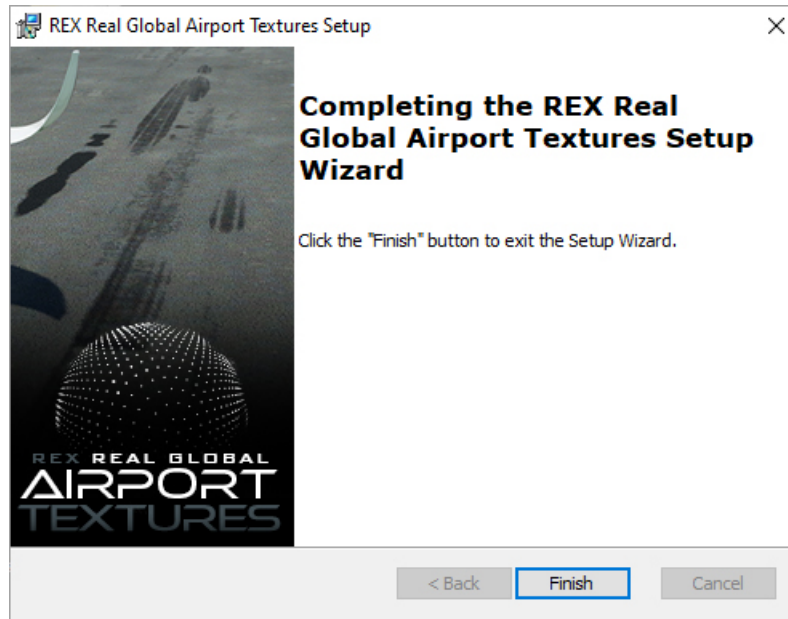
REX Real Global Airport Textures Setup

×

REX REAL GLOBAL
AIRPORT
TEXTURES

Completing the REX Real Global Airport Textures Setup Wizard

Click the "Finish" button to exit the Setup Wizard.

< Back

Finish

Cancel